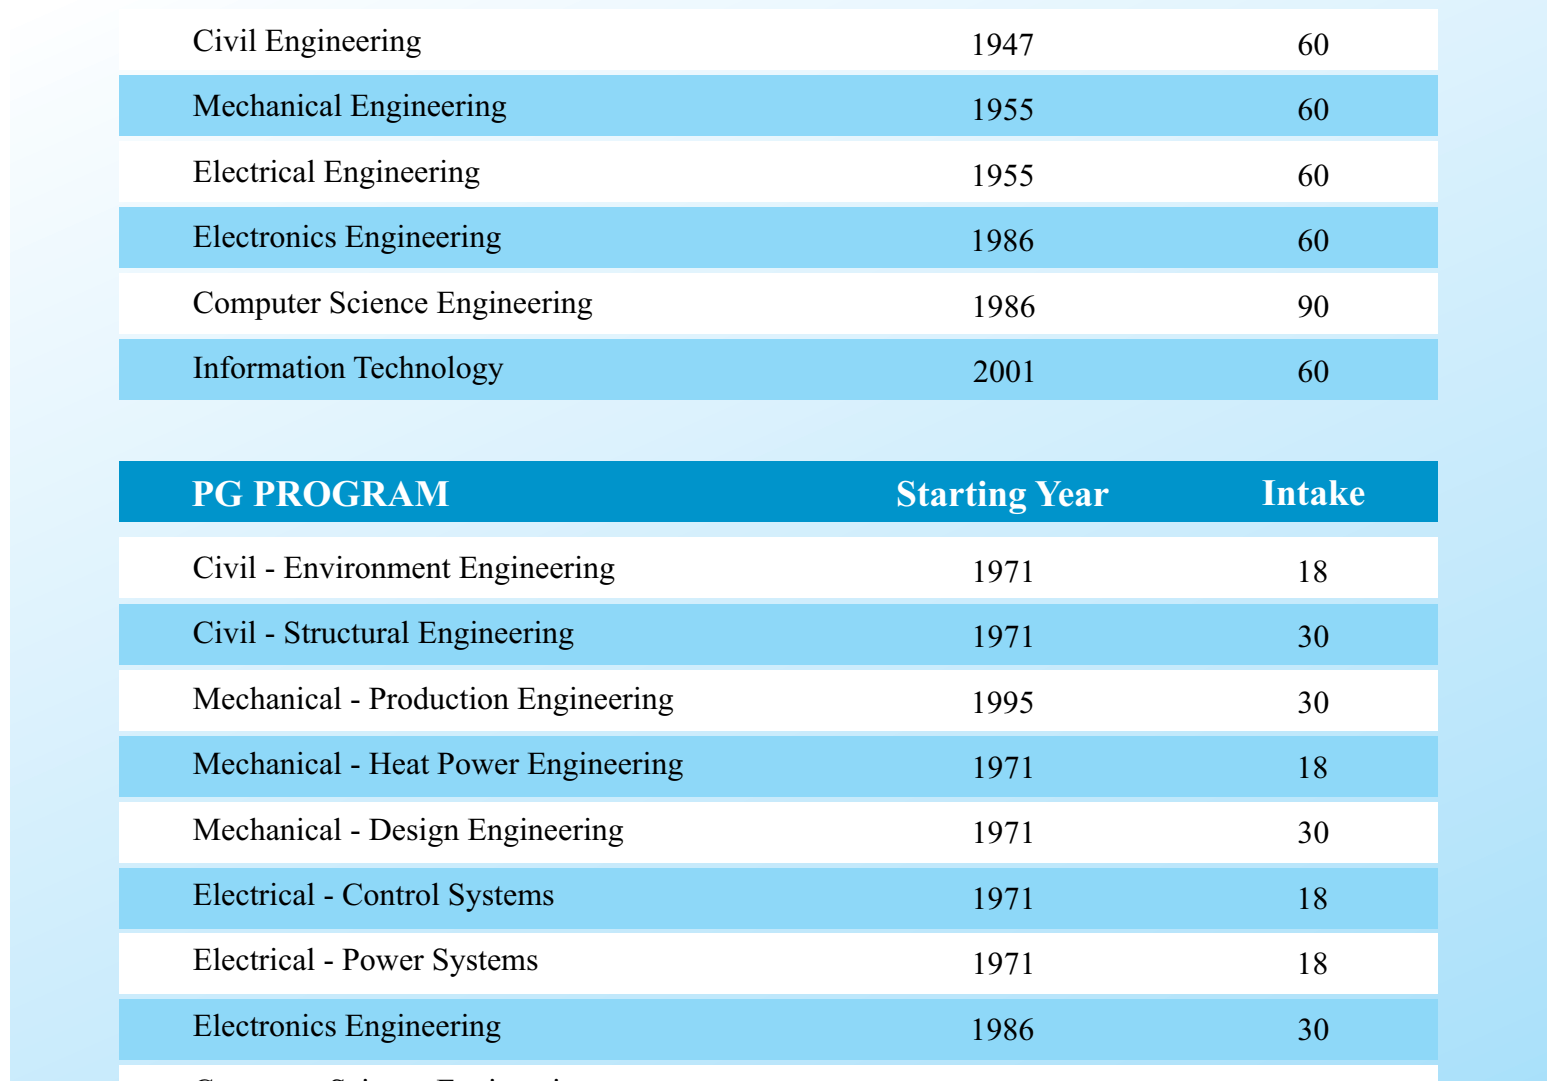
| | | |
|---|---|---|
| Civil Engineering | 1947 | 60 |
| Mechanical Engineering | 1955 | 60 |
| Electrical Engineering | 1955 | 60 |
| Electronics Engineering | 1986 | 60 |
| Computer Science Engineering | 1986 | 90 |
| Information Technology | 2001 | 60 |

| PG PROGRAM | Starting Year | Intake |
|---|---|---|
| Civil - Environment Engineering | 1971 | 18 |
| Civil - Structural Engineering | 1971 | 30 |
| Mechanical - Production Engineering | 1995 | 30 |
| Mechanical - Heat Power Engineering | 1971 | 18 |
| Mechanical - Design Engineering | 1971 | 30 |
| Electrical - Control Systems | 1971 | 18 |
| Electrical - Power Systems | 1971 | 18 |
| Electronics Engineering | 1986 | 30 |
| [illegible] | | |